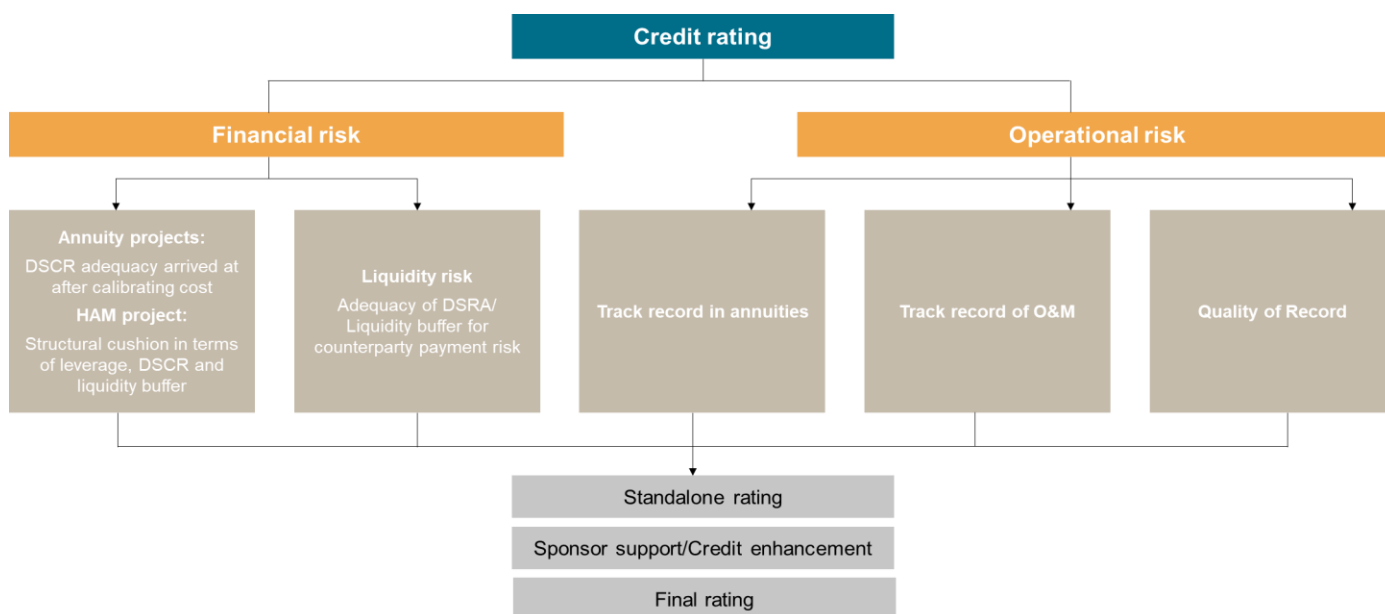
Credit rating

Financial risk

Operational risk

Annuity projects:
DSCR adequacy arrived at after calibrating cost
HAM project:
Structural cushion in terms of leverage, DSCR and liquidity buffer

Liquidity risk
Adequacy of DSRA/ Liquidity buffer for counterparty payment risk

Track record in annuities

Track record of O&M

Quality of Record

Standalone rating

Sponsor support/Credit enhancement

Final rating